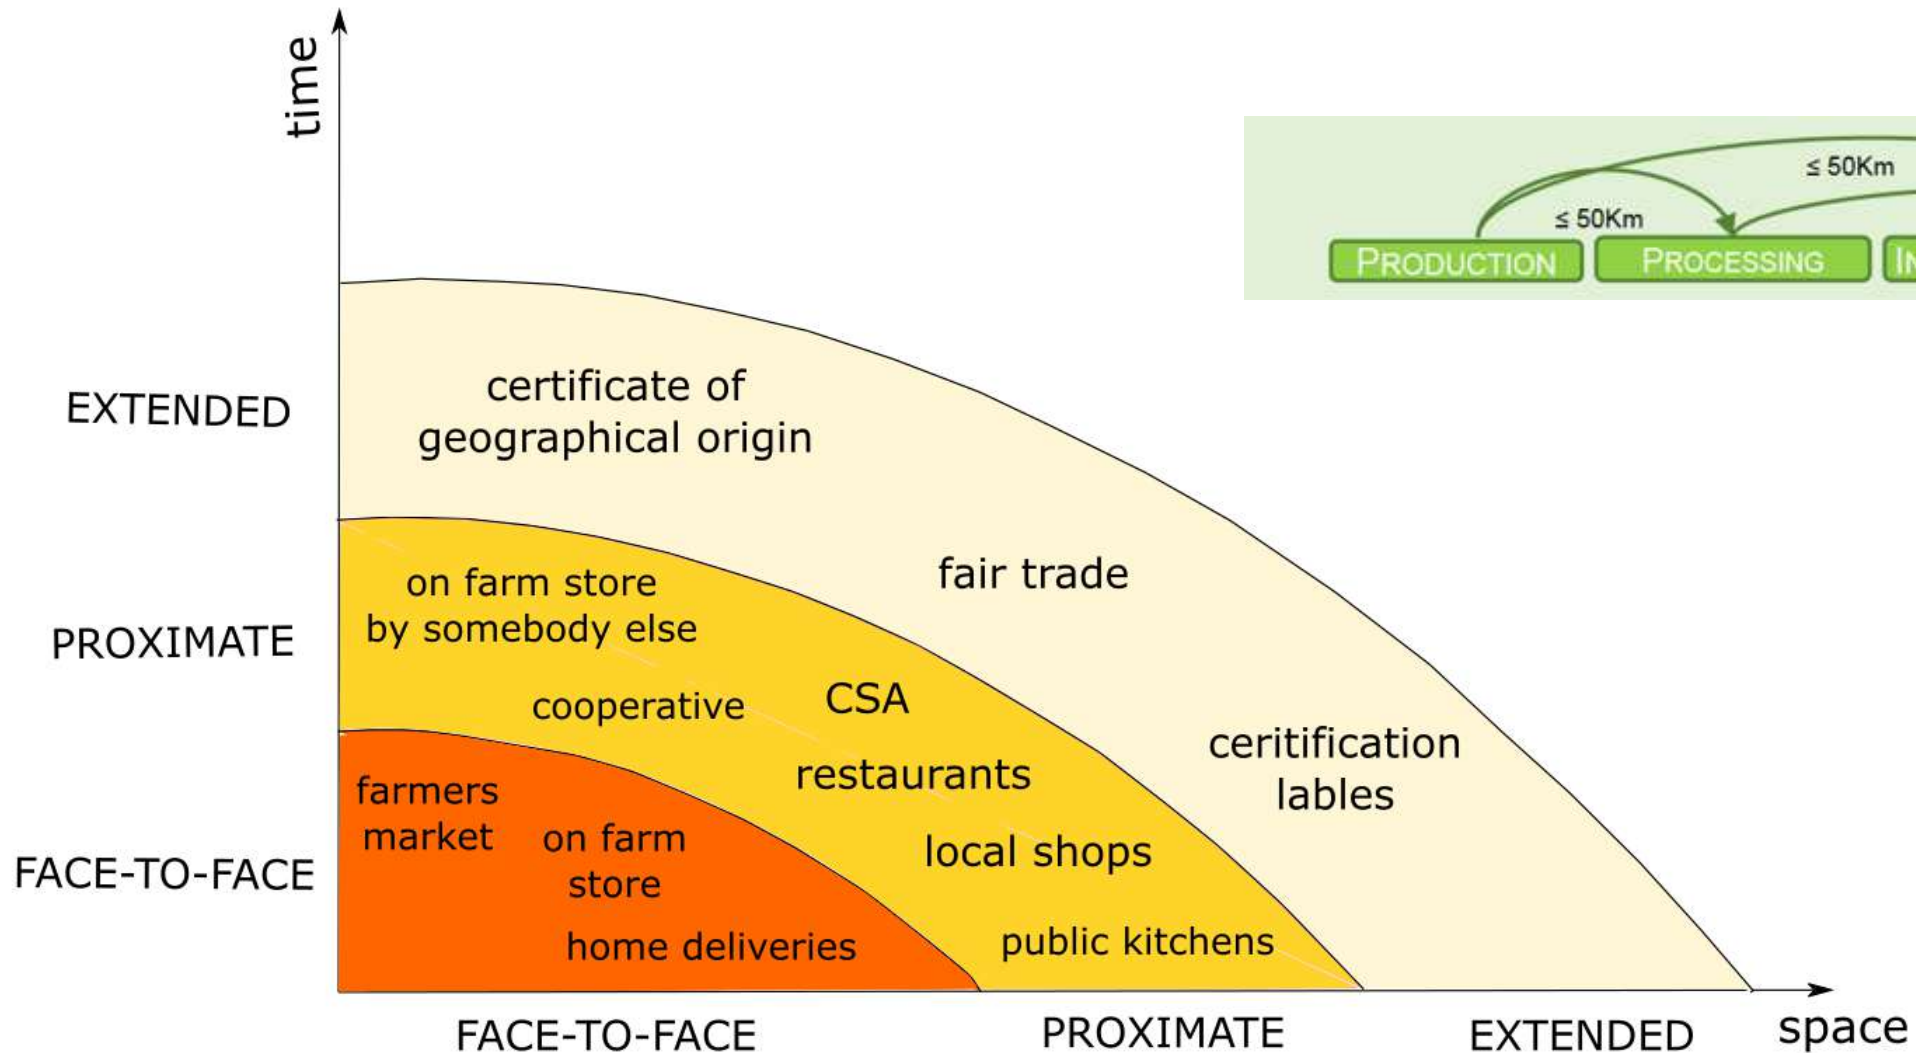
time

$\leq$ 50Km

$\leq$ 50Km

PRODUCTION

PROCESSING

IN

EXTENDED

PROXIMATE

FACE-TO-FACE

certificate of geographical origin

fair trade

ceritification lables

on farm store by somebody else

cooperative

CSA

restaurants

local shops

public kitchens

farmers market

on farm store

home deliveries

FACE-TO-FACE

PROXIMATE

EXTENDED

space